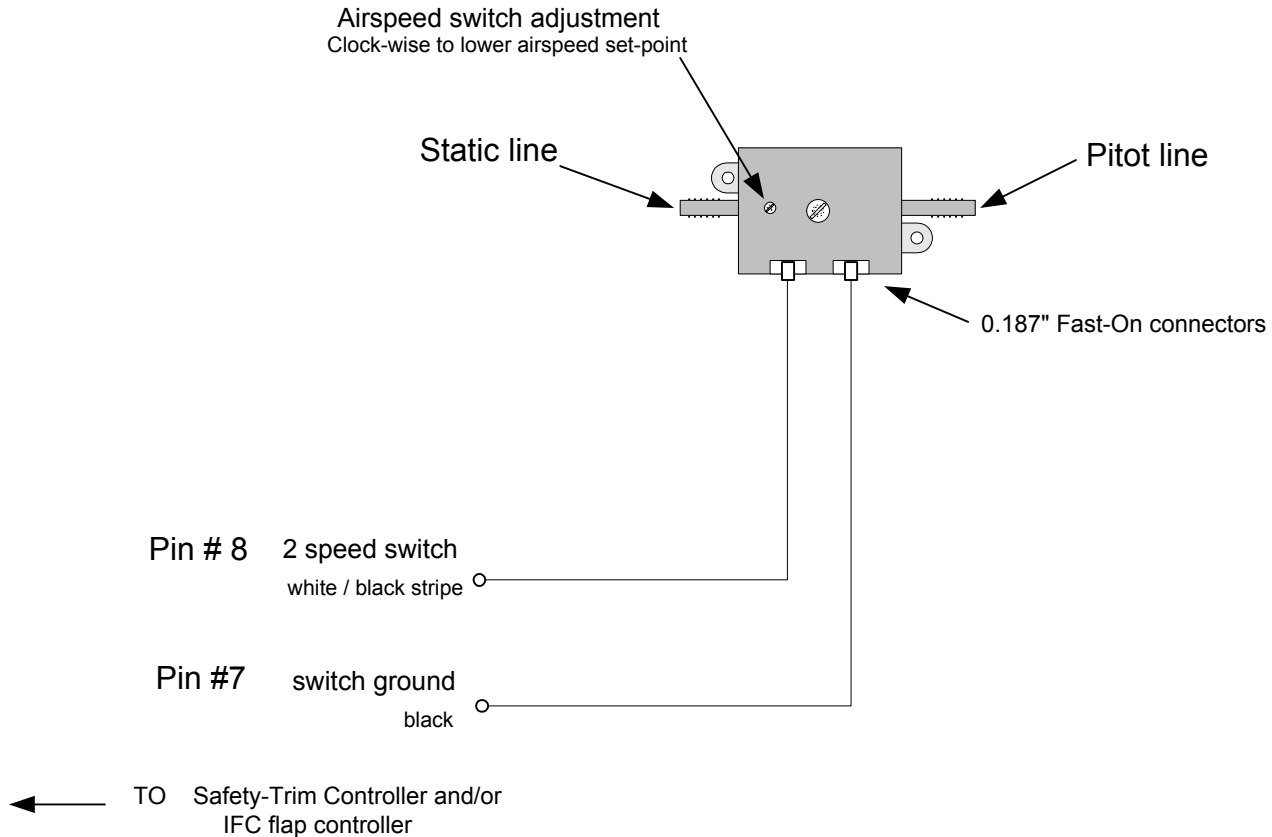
Airspeed switch adjustment
Clock-wise to lower airspeed set-point

Static line

Pitot line

0.187" Fast-On connectors

Pin # 8 2 speed switch
white / black stripe

Pin #7 switch ground
black

TO Safety-Trim Controller and/or IFC flap controller